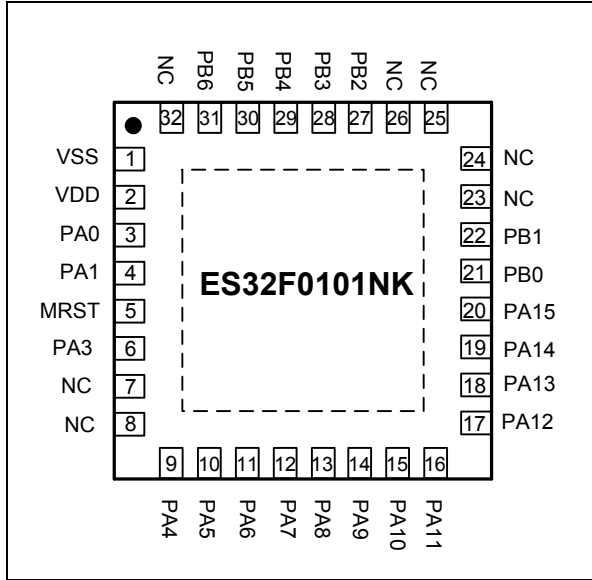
NC 32
PB6 31
PB5 30
PB4 29
PB3 28
PB2 27
NC 26
NC 25

VSS 1
VDD 2
PA0 3
PA1 4
MRST 5
PA3 6
NC 7
NC 8

ES32F0101NK

24 NC
23 NC
22 PB1
21 PB0
20 PA15
19 PA14
18 PA13
17 PA12

9 PA4
10 PA5
11 PA6
12 PA7
13 PA8
14 PA9
15 PA10
16 PA11